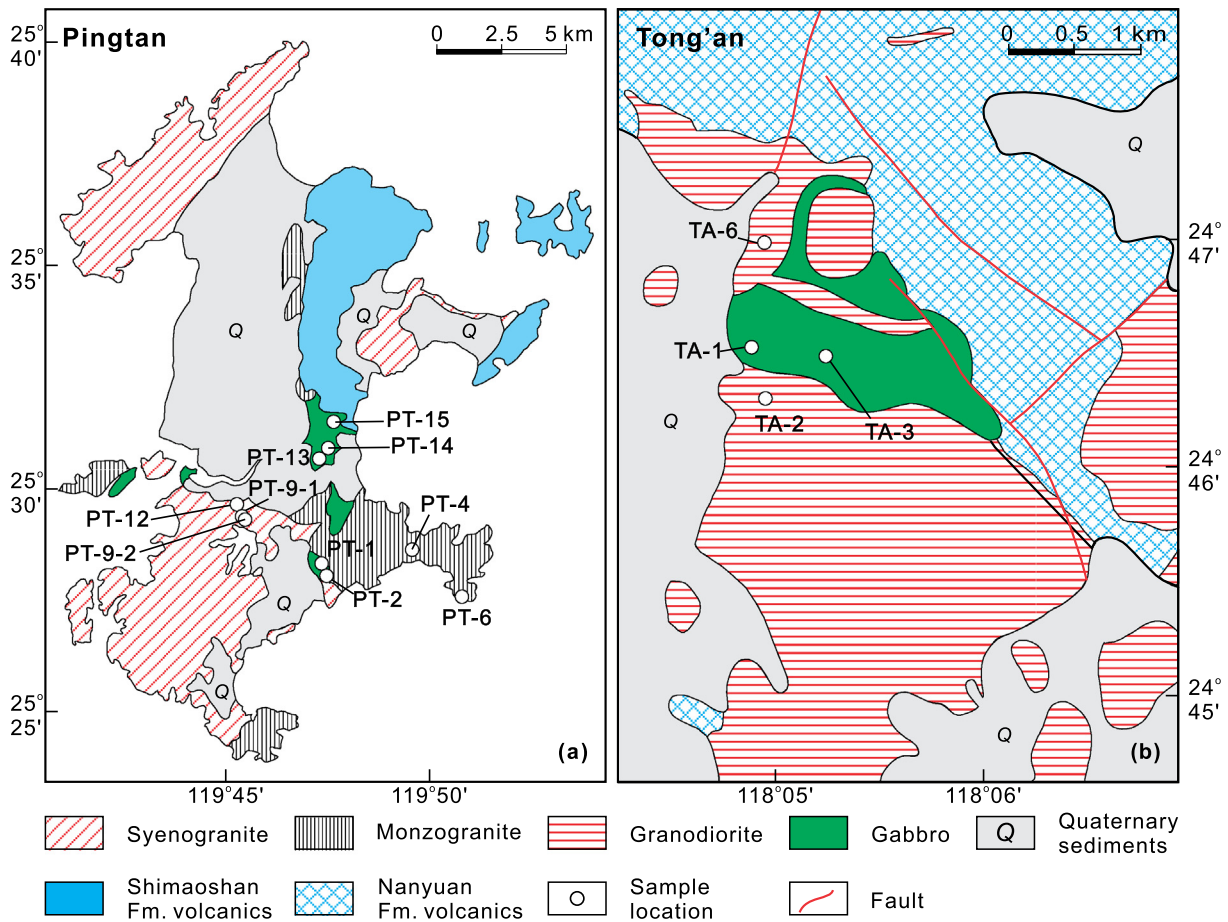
Pingtan

0 2.5 5 km

25° 40'

25° 35'

25° 30'

25° 25'

Q

Q

Q

Q

Q

PT-15

PT-14

PT-13

PT-9-1

PT-12

PT-9-2

PT-4

PT-1

PT-2

PT-6

(a)

119°45'

119°50'

Tong'an

0 0.5 1 km

Q

TA-6

TA-1

TA-2

TA-3

Q

Q

24° 47'

24° 46'

24° 45'

(b)

118°05'

118°06'

Syenogranite

Monzogranite

Granodiorite

Gabbro

Q Quaternary sediments

Shimaoshan Fm. volcanics

Nanyuan Fm. volcanics

Sample location

Fault